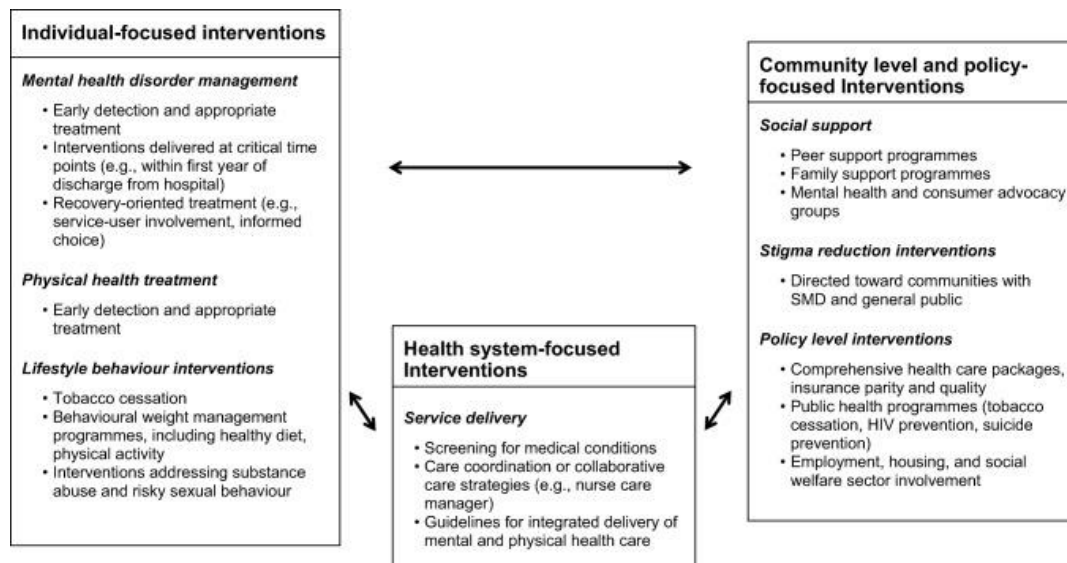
Individual-focused interventions

Mental health disorder management

• Early detection and appropriate treatment
• Interventions delivered at critical time points (e.g., within first year of discharge from hospital)
• Recovery-oriented treatment (e.g., service-user involvement, informed choice)

Physical health treatment

• Early detection and appropriate treatment

Lifestyle behaviour interventions

• Tobacco cessation
• Behavioural weight management programmes, including healthy diet, physical activity
• Interventions addressing substance abuse and risky sexual behaviour

Health system-focused Interventions

Service delivery

• Screening for medical conditions
• Care coordination or collaborative care strategies (e.g., nurse care manager)
• Guidelines for integrated delivery of mental and physical health care

Community level and policy-focused Interventions

Social support

• Peer support programmes
• Family support programmes
• Mental health and consumer advocacy groups

Stigma reduction interventions

• Directed toward communities with SMD and general public

Policy level interventions

• Comprehensive health care packages, insurance parity and quality
• Public health programmes (tobacco cessation, HIV prevention, suicide prevention)
• Employment, housing, and social welfare sector involvement